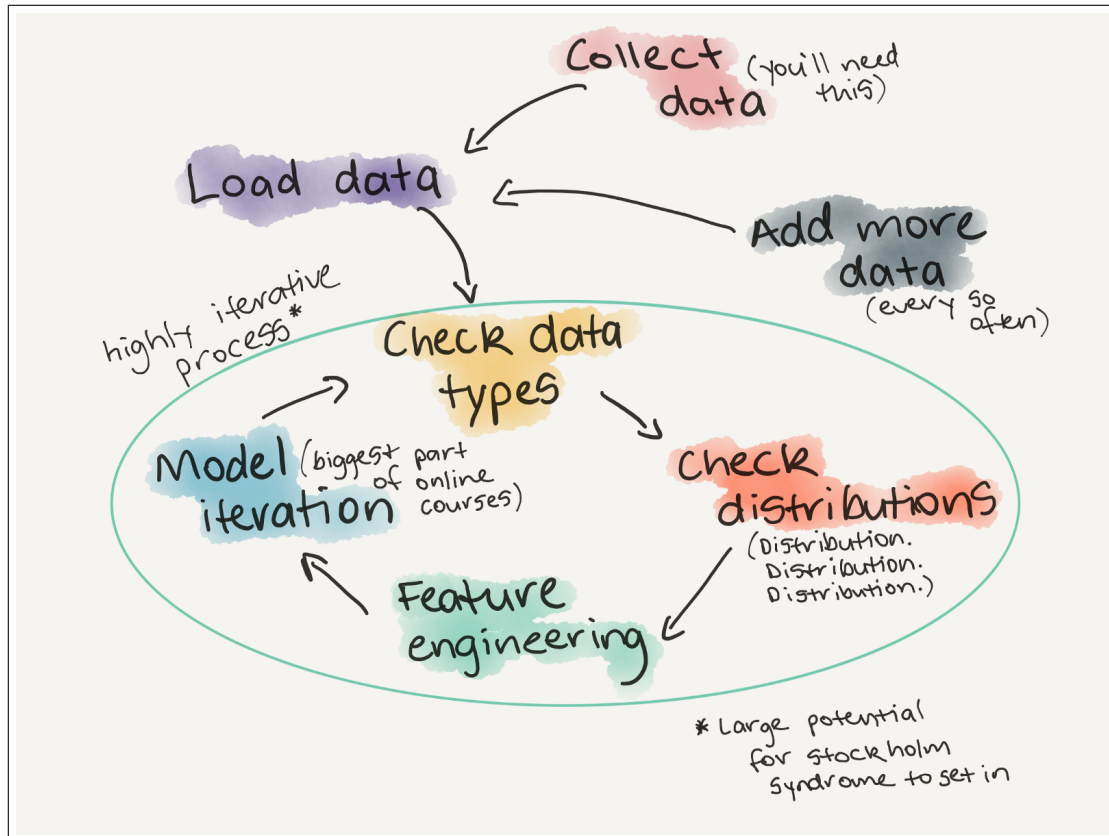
Collect data (you'll need this)

Load data

Add more data (every so often)

highly iterative process*

Check data types

Check distributions

(Distribution. Distribution. Distribution.)

Feature engineering

Model iteration (biggest part of online courses)

* Large potential for stockholm syndrome to set in